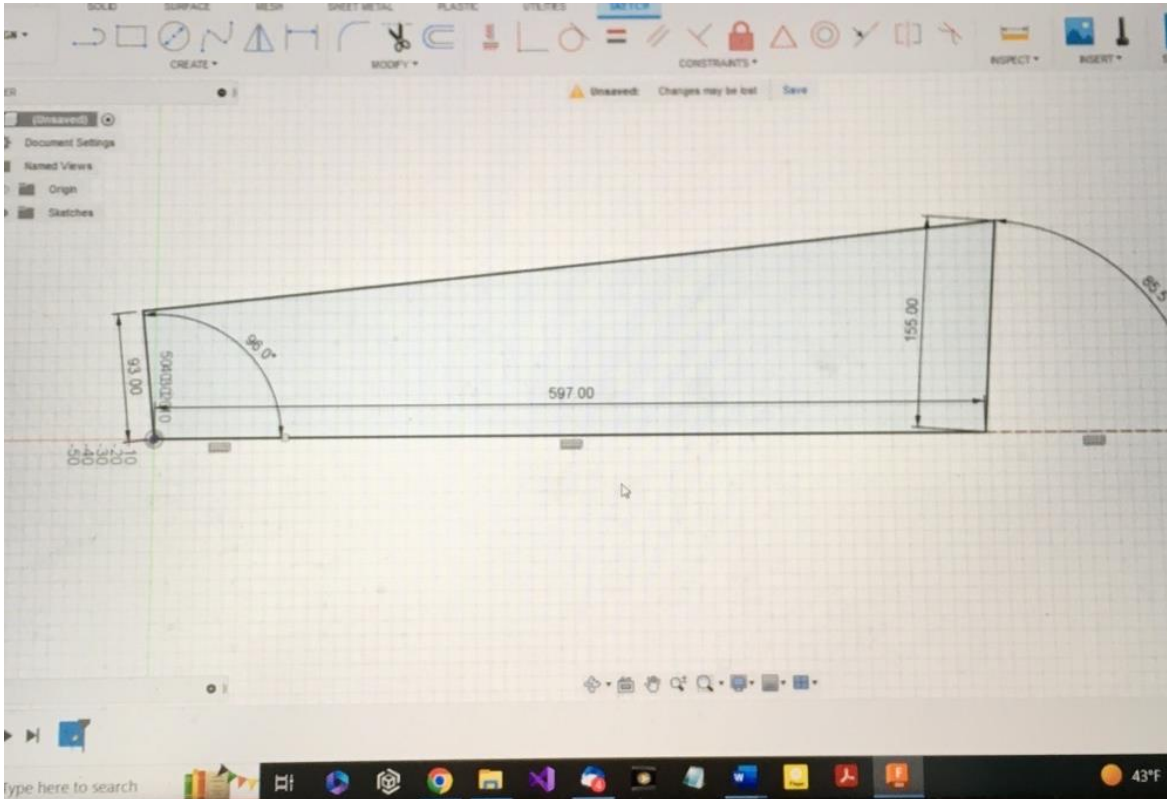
SOLID SURFACE MESH SHEET METAL PLASTIC UTILITIES SKETCH

CREATE ▾ MODIFY ▾ CONSTRAINTS ▾ INSPECT ▾ INSERT ▾

Unsaved: Changes may be lost Save

(Unsaved)
Document Settings
Named Views
Origin
Sketches

93.00
96.0°
597.00
155.00
85.5

50
40
30
20
10

Type here to search

43°F